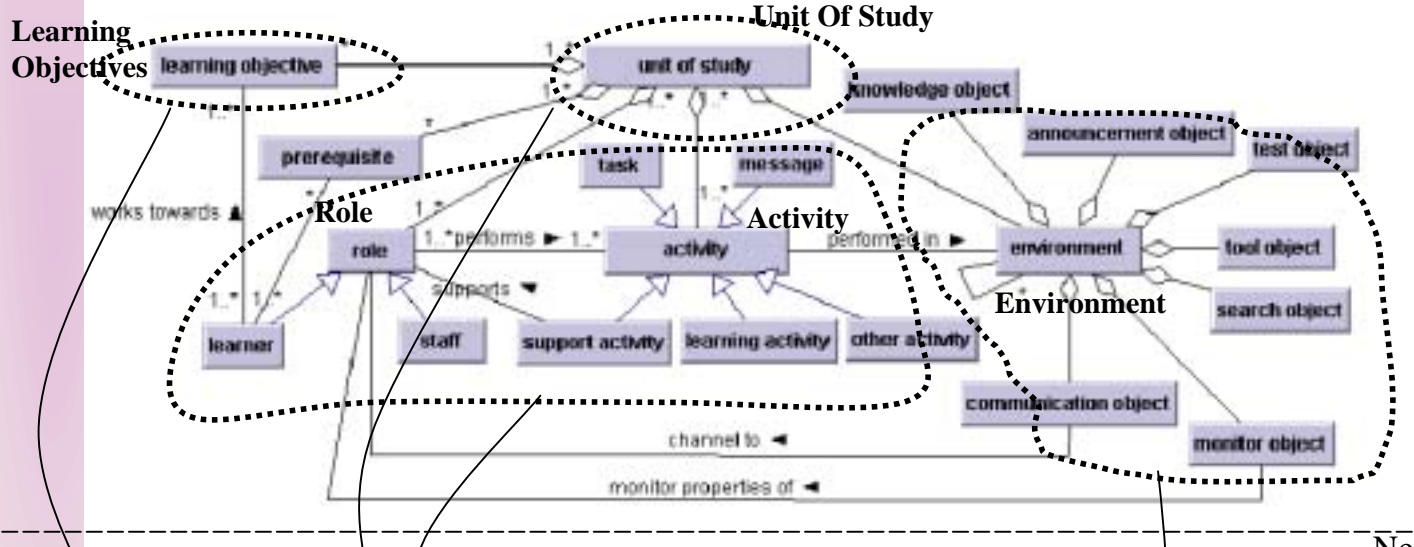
Learning Objectives
learning objective
Unit Of Study
unit of study
1..*
1..*
1..*
1..*
1..*
knowledge object
prerequisite
*
*
task
message
1..*
announcement object
test object
works towards
Role
1..*
role
1..*performs ► 1..*
activity
Activity
performed in ►
environment
tool object
supports ◄
Environment
1..*
1..*
learner
staff
support activity
learning activity
other activity
search object
communication object
monitor object
channel to ◄
monitor properties of ◄
No